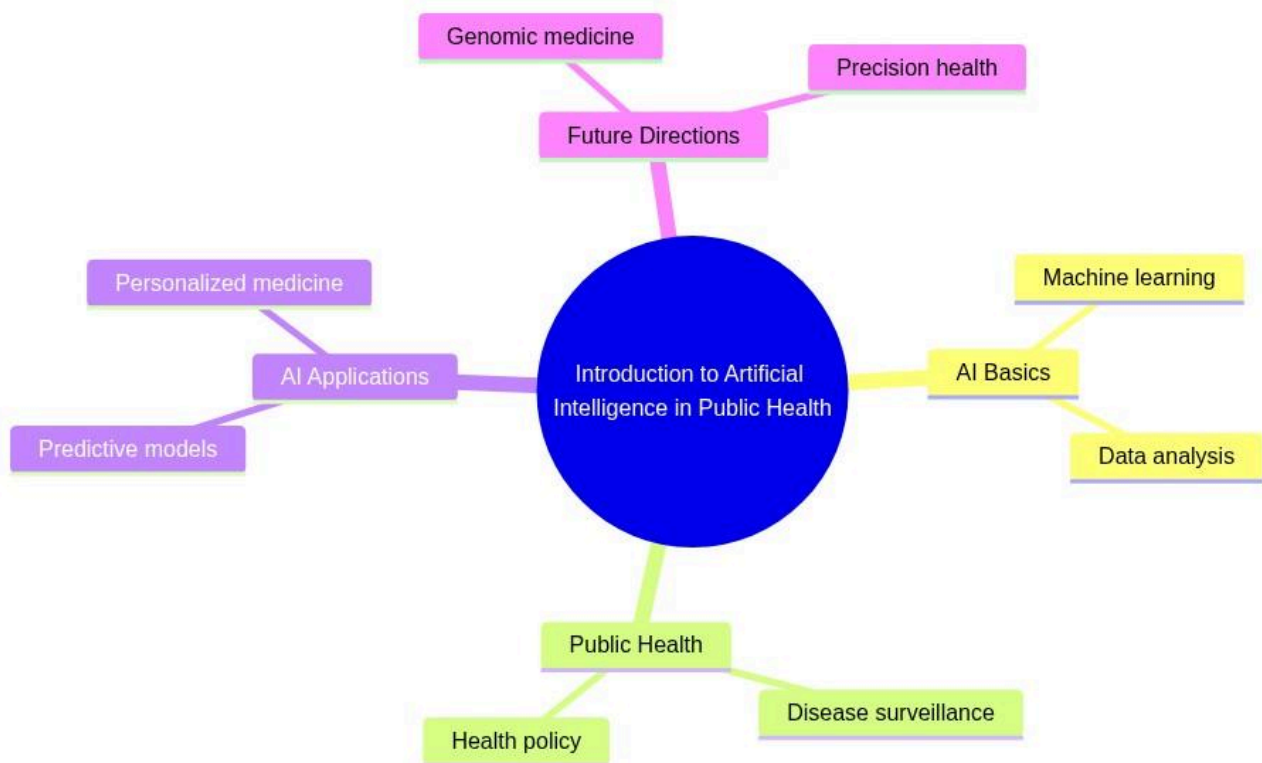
Genomic medicine

Precision health

Future Directions

Personalized medicine

AI Applications

Predictive models

Introduction to Artificial Intelligence in Public Health

Machine learning

AI Basics

Data analysis

Public Health

Health policy

Disease surveillance